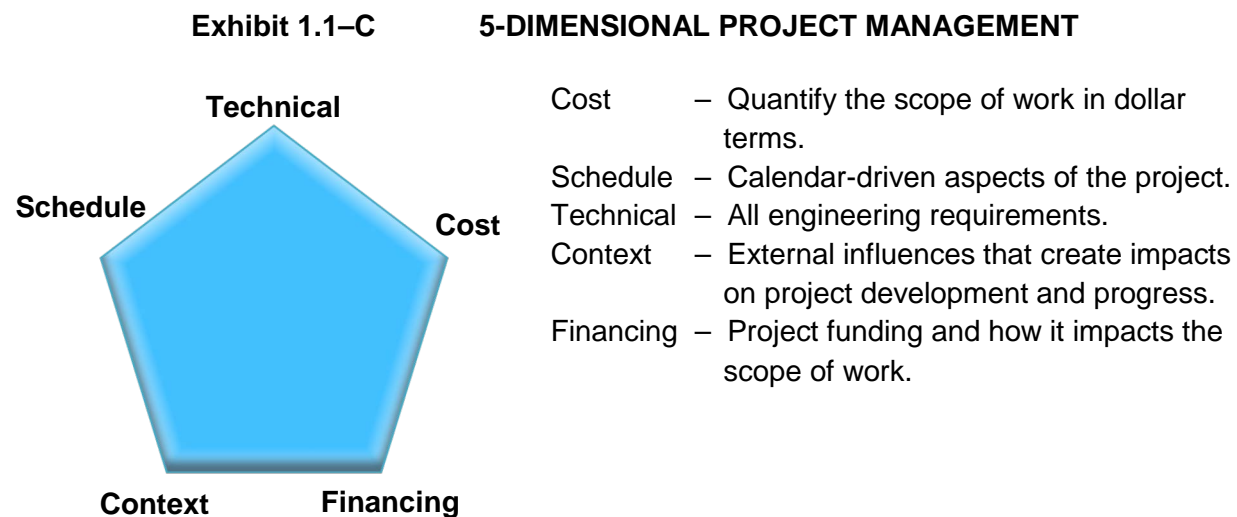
Exhibit 1.1–C 5-DIMENSIONAL PROJECT MANAGEMENT

Technical

Schedule

Cost

Context

Financing

Cost – Quantify the scope of work in dollar terms.
Schedule – Calendar-driven aspects of the project.
Technical – All engineering requirements.
Context – External influences that create impacts on project development and progress.
Financing – Project funding and how it impacts the scope of work.